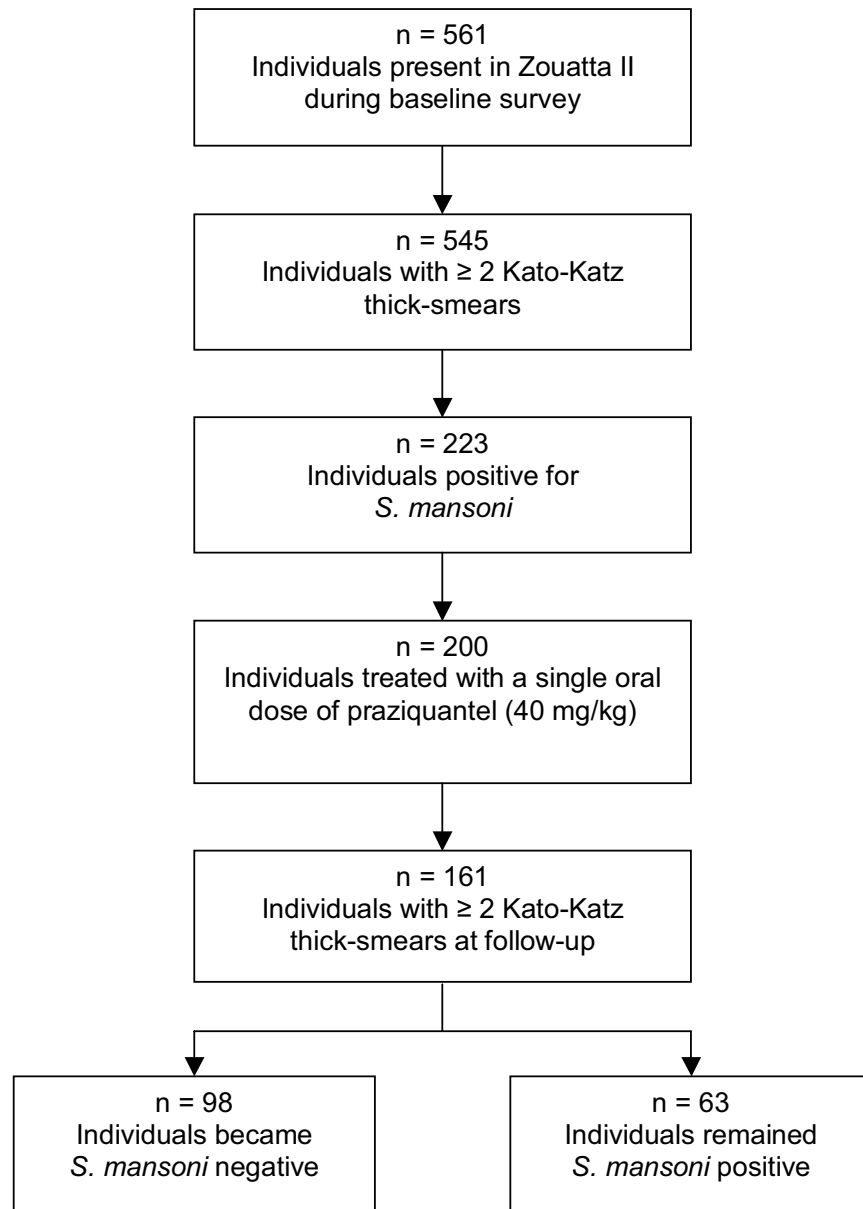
n = 561
Individuals present in Zouatta II during baseline survey

n = 545
Individuals with $\geq$ 2 Kato-Katz thick-smears

n = 223
Individuals positive for *S. mansoni*

n = 200
Individuals treated with a single oral dose of praziquantel (40 mg/kg)

n = 161
Individuals with $\geq$ 2 Kato-Katz thick-smears at follow-up

n = 98
Individuals became *S. mansoni* negative

n = 63
Individuals remained *S. mansoni* positive